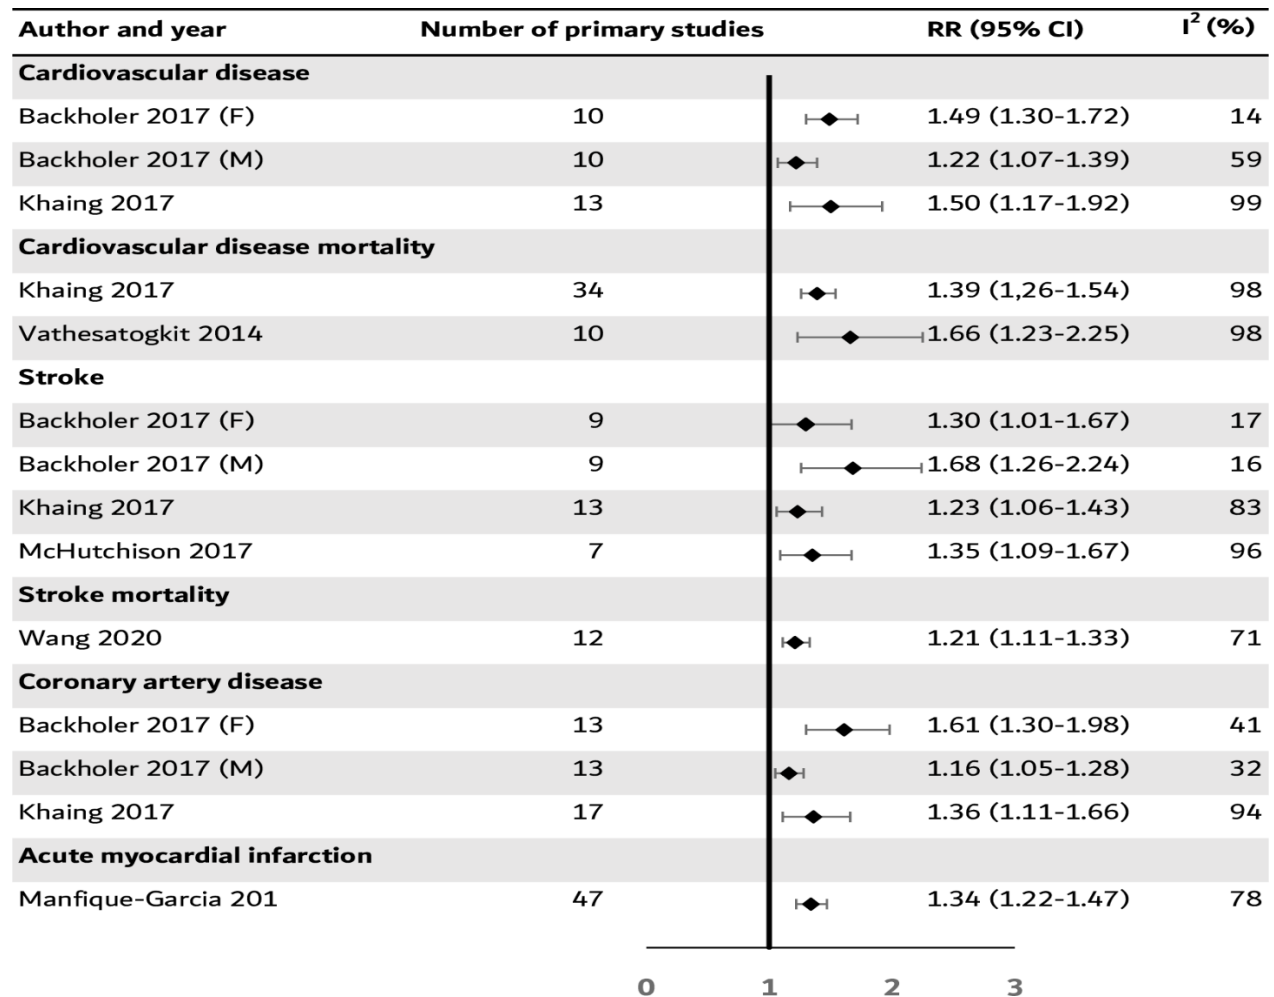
| Author and year | Number of primary studies | RR (95% CI) | $I^2$ (%) |
|---|---|---|---|
| **Cardiovascular disease** | | | |
| Backholer 2017 (F) | 10 | 1.49 (1.30-1.72) | 14 |
| Backholer 2017 (M) | 10 | 1.22 (1.07-1.39) | 59 |
| Khaing 2017 | 13 | 1.50 (1.17-1.92) | 99 |
| **Cardiovascular disease mortality** | | | |
| Khaing 2017 | 34 | 1.39 (1,26-1.54) | 98 |
| Vathesatogkit 2014 | 10 | 1.66 (1.23-2.25) | 98 |
| **Stroke** | | | |
| Backholer 2017 (F) | 9 | 1.30 (1.01-1.67) | 17 |
| Backholer 2017 (M) | 9 | 1.68 (1.26-2.24) | 16 |
| Khaing 2017 | 13 | 1.23 (1.06-1.43) | 83 |
| McHutchison 2017 | 7 | 1.35 (1.09-1.67) | 96 |
| **Stroke mortality** | | | |
| Wang 2020 | 12 | 1.21 (1.11-1.33) | 71 |
| **Coronary artery disease** | | | |
| Backholer 2017 (F) | 13 | 1.61 (1.30-1.98) | 41 |
| Backholer 2017 (M) | 13 | 1.16 (1.05-1.28) | 32 |
| Khaing 2017 | 17 | 1.36 (1.11-1.66) | 94 |
| **Acute myocardial infarction** | | | |
| Manfique-Garcia 201 | 47 | 1.34 (1.22-1.47) | 78 |

0 1 2 3